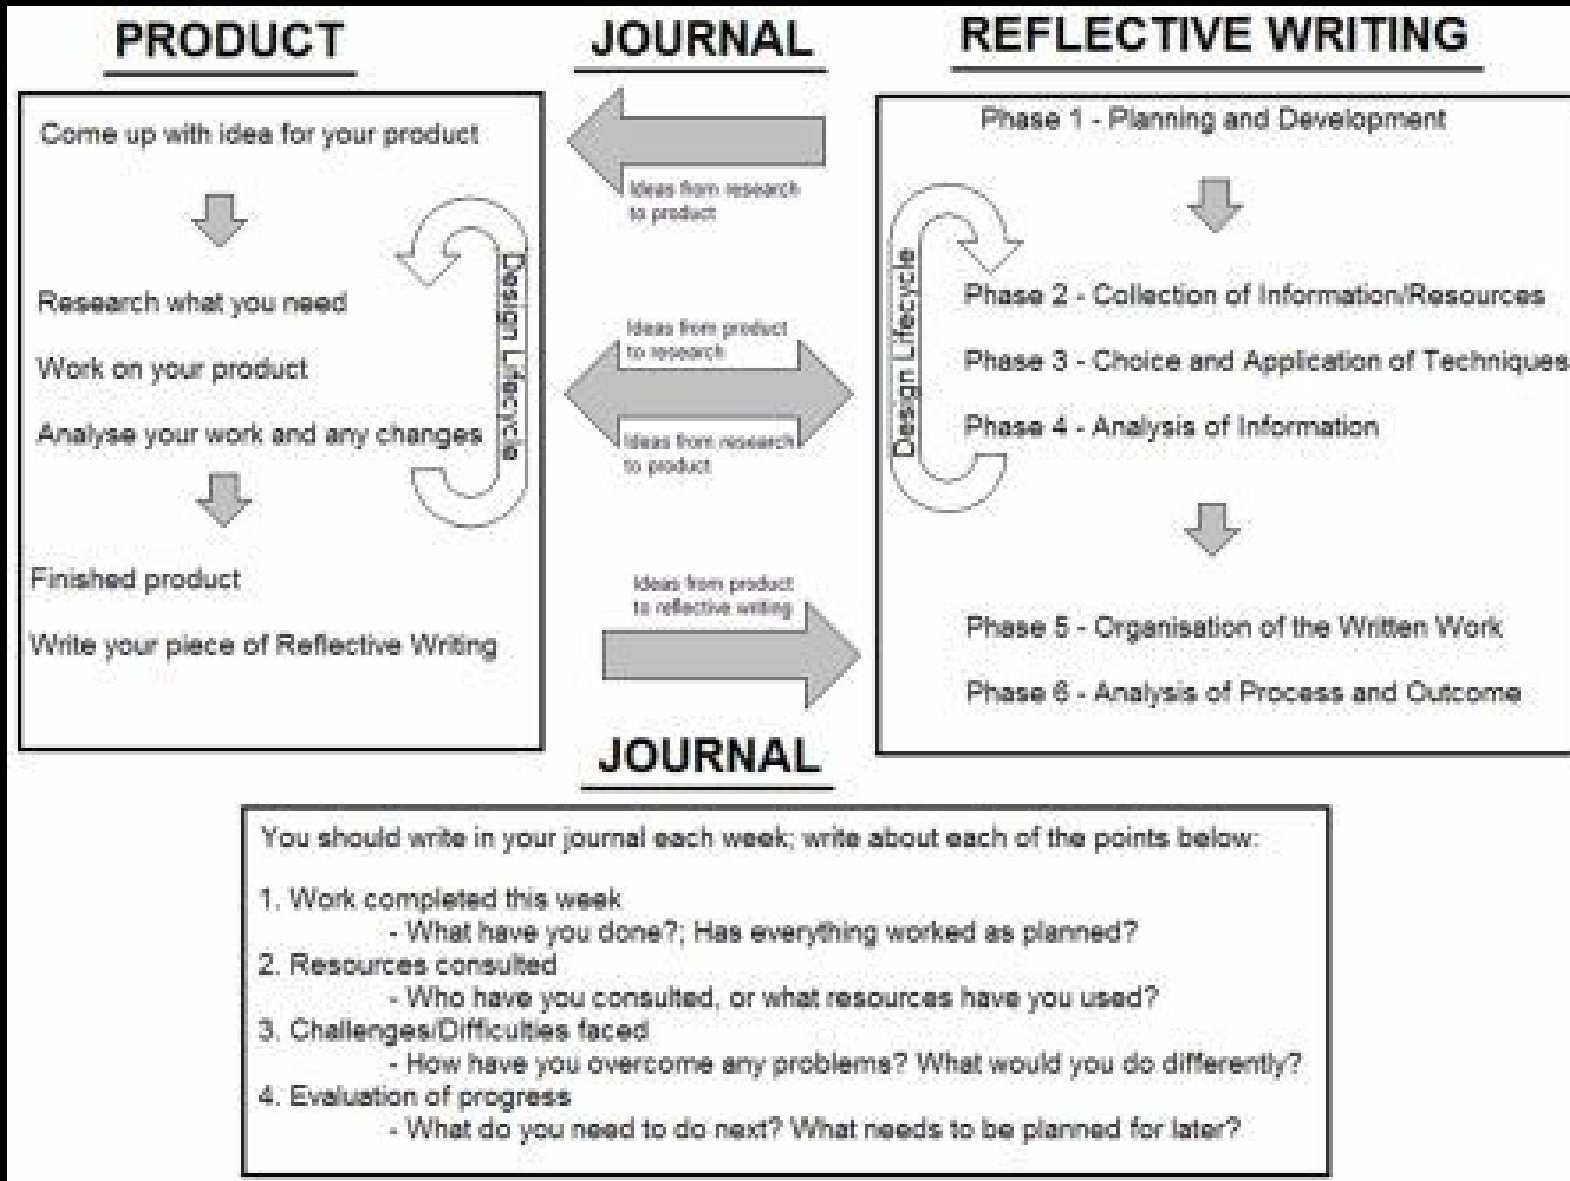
PRODUCT

JOURNAL

REFLECTIVE WRITING

Come up with idea for your product

Research what you need

Work on your product

Analyse your work and any changes

Finished product

Write your piece of Reflective Writing

Design Lifecycle

Ideas from research to product

Ideas from product to research

Ideas from research to product

Ideas from product to reflective writing

Phase 1 - Planning and Development

Phase 2 - Collection of Information/Resources

Phase 3 - Choice and Application of Techniques

Phase 4 - Analysis of Information

Phase 5 - Organisation of the Written Work

Phase 6 - Analysis of Process and Outcome

Design Lifecycle

JOURNAL

You should write in your journal each week; write about each of the points below:

1. Work completed this week
- What have you done?; Has everything worked as planned?
2. Resources consulted
- Who have you consulted, or what resources have you used?
3. Challenges/Difficulties faced
- How have you overcome any problems? What would you do differently?
4. Evaluation of progress
- What do you need to do next? What needs to be planned for later?